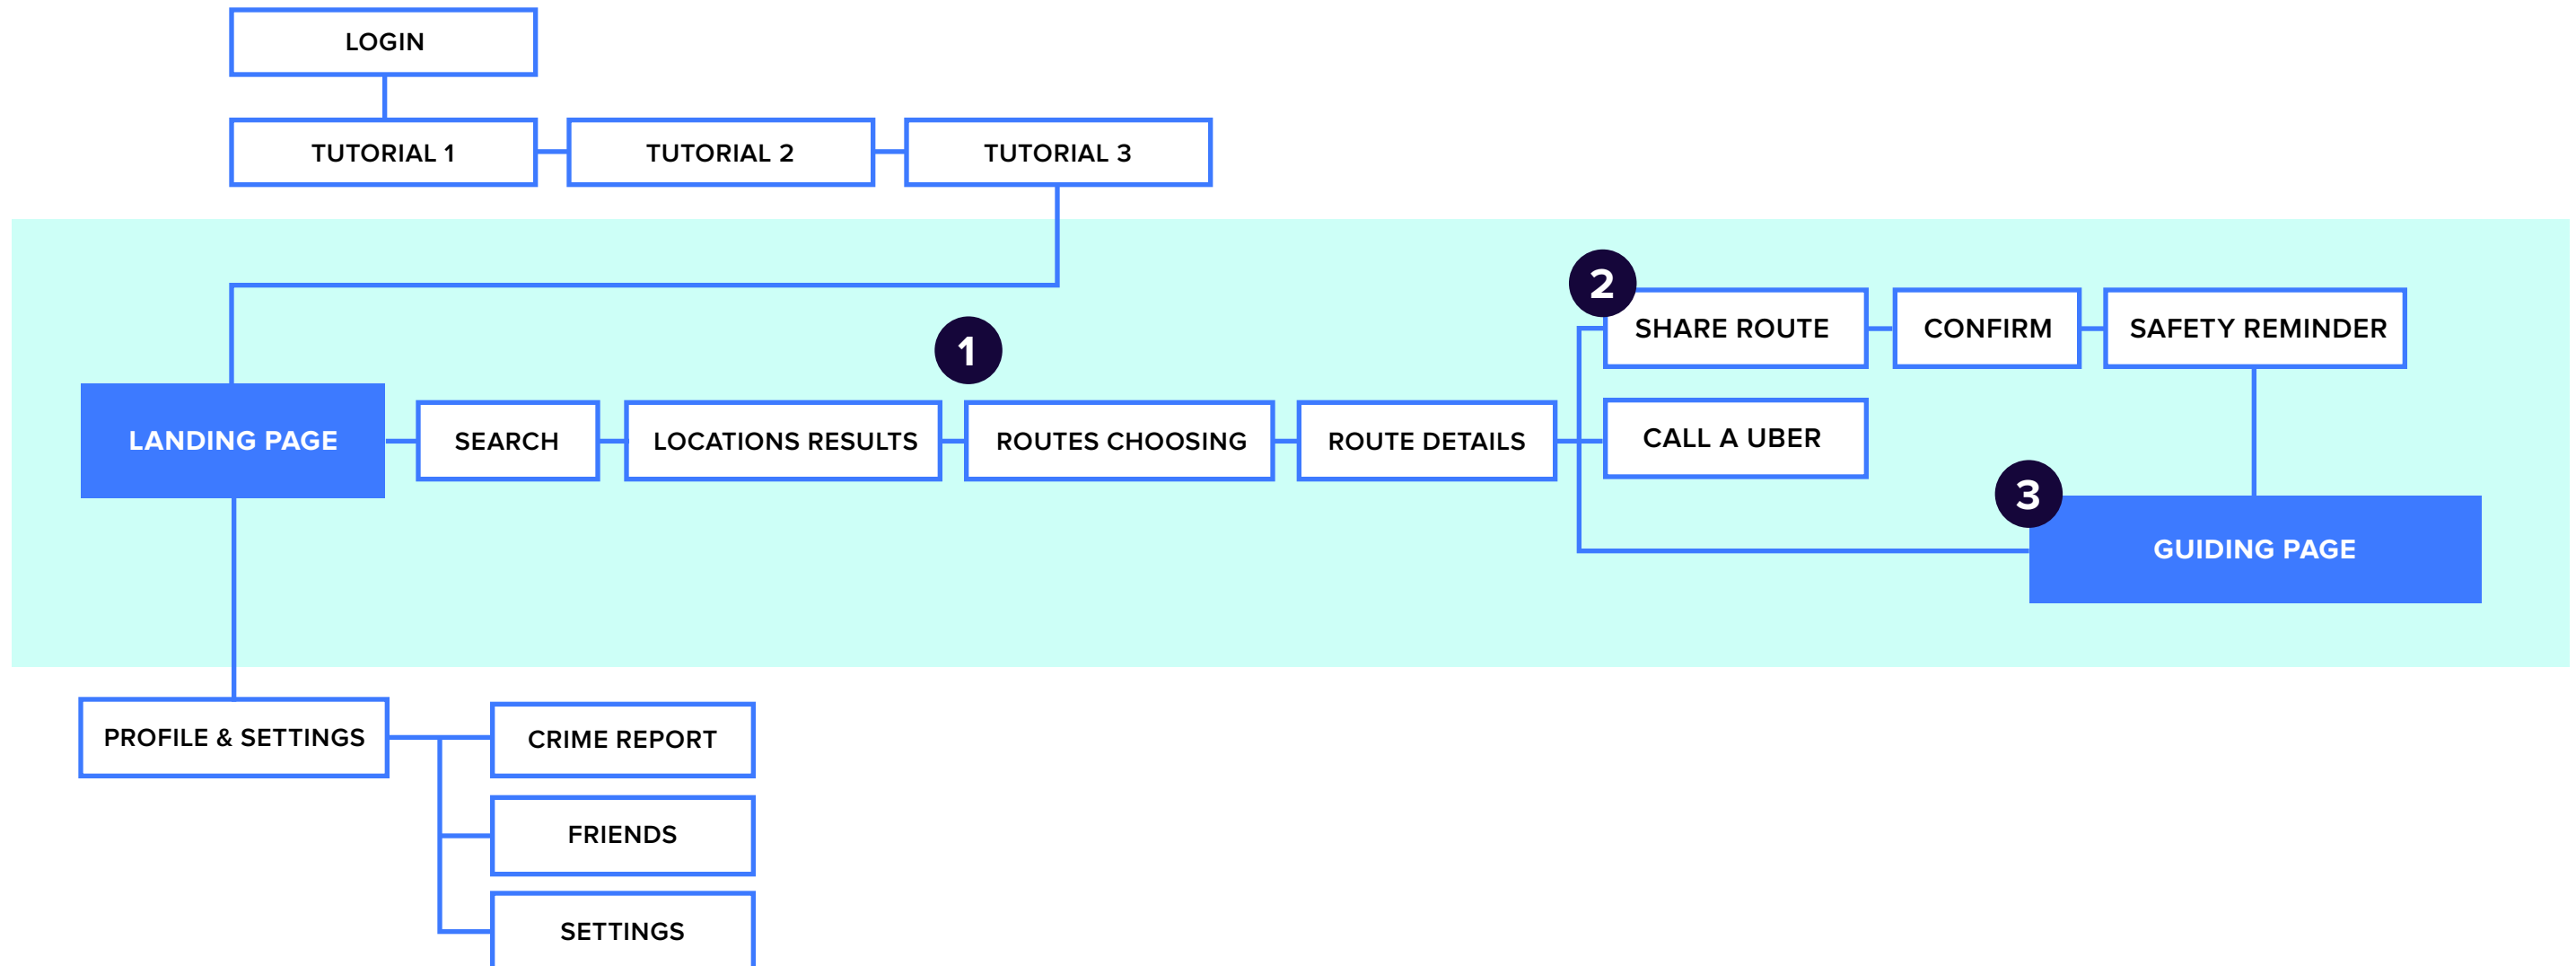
LOGIN

TUTORIAL 1
TUTORIAL 2
TUTORIAL 3

2
SHARE ROUTE
CONFIRM
SAFETY REMINDER

1

LANDING PAGE
SEARCH
LOCATIONS RESULTS
ROUTES CHOOSING
ROUTE DETAILS
CALL A UBER

3
GUIDING PAGE

PROFILE & SETTINGS
CRIME REPORT
FRIENDS
SETTINGS